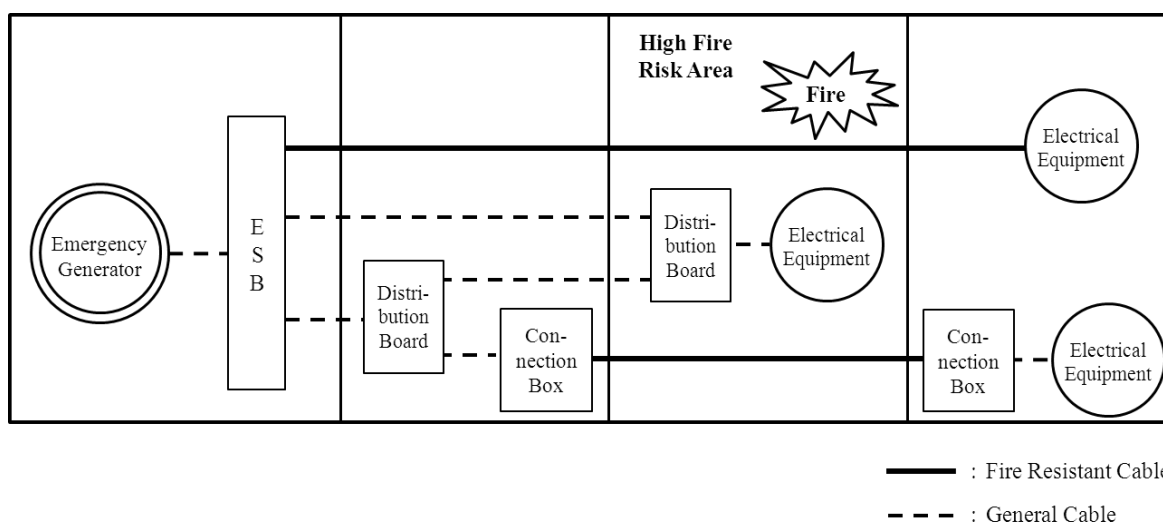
High Fire Risk Area

Fire

Electrical Equipment

Emergency Generator

E S B

Distribution Board

Electrical Equipment

Distribution Board

Connection Box

Connection Box

Electrical Equipment

: Fire Resistant Cable

: General Cable